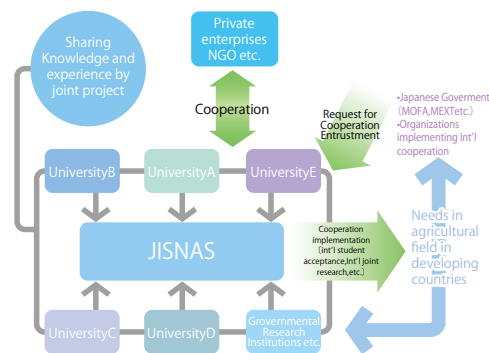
Sharing Knowledge and experience by joint project

Private enterprises NGO etc.

Cooperation

Request for Cooperation Entrustment

・Japanese Goverment (MOFA,MEXTetc.)
・Organizations implementing Int'l cooperation

UniversityB

UniversityA

UniversityE

JISNAS

Cooperation implementation (Int'l student acceptance,Int'l joint research,etc.)

Needs in agricultural field in developing countries

UniversityC

UniversityD

Grovernmental Research Institutions etc.